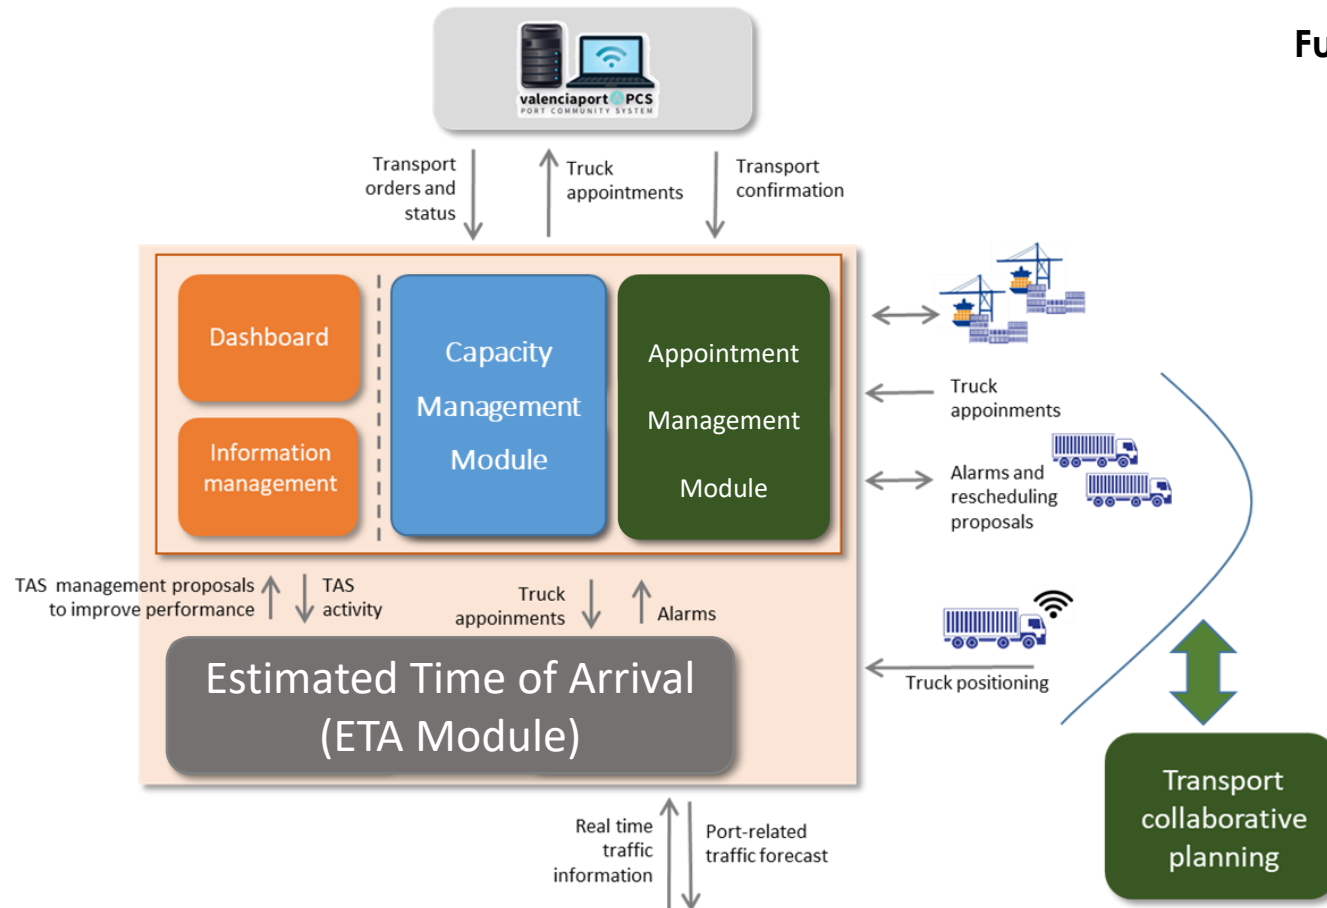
valenciaport PCS
PORT COMMUNITY SYSTEM

Fu

Transport orders and status

Truck appointments

Transport confirmation

Dashboard

Information management

Capacity Management Module

Appointment Management Module

Truck appoinments

Alarms and rescheduling proposals

TAS management proposals to improve performance

TAS activity

Truck appoinments

Alarms

Truck positioning

Estimated Time of Arrival (ETA Module)

Transport collaborative planning

Real time traffic information

Port-related traffic forecast